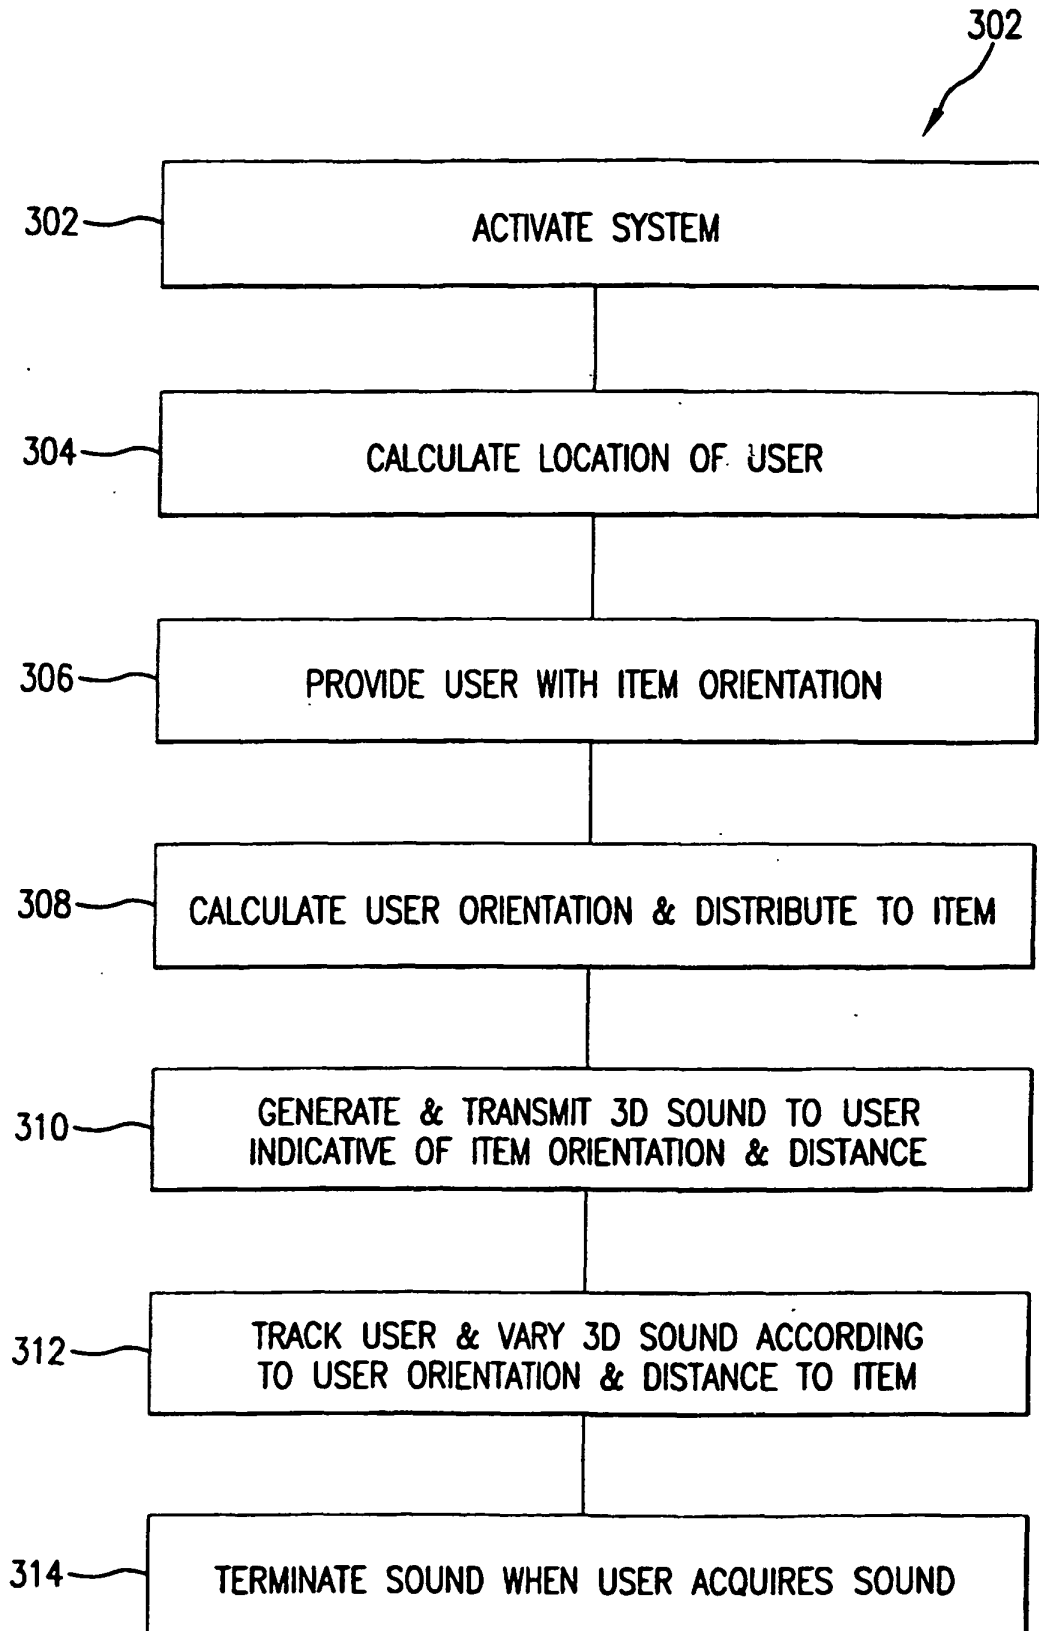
302

302

ACTIVATE SYSTEM

304

CALCULATE LOCATION OF USER

306

PROVIDE USER WITH ITEM ORIENTATION

308

CALCULATE USER ORIENTATION & DISTRIBUTE TO ITEM

310

GENERATE & TRANSMIT 3D SOUND TO USER INDICATIVE OF ITEM ORIENTATION & DISTANCE

312

TRACK USER & VARY 3D SOUND ACCORDING TO USER ORIENTATION & DISTANCE TO ITEM

314

TERMINATE SOUND WHEN USER ACQUIRES SOUND